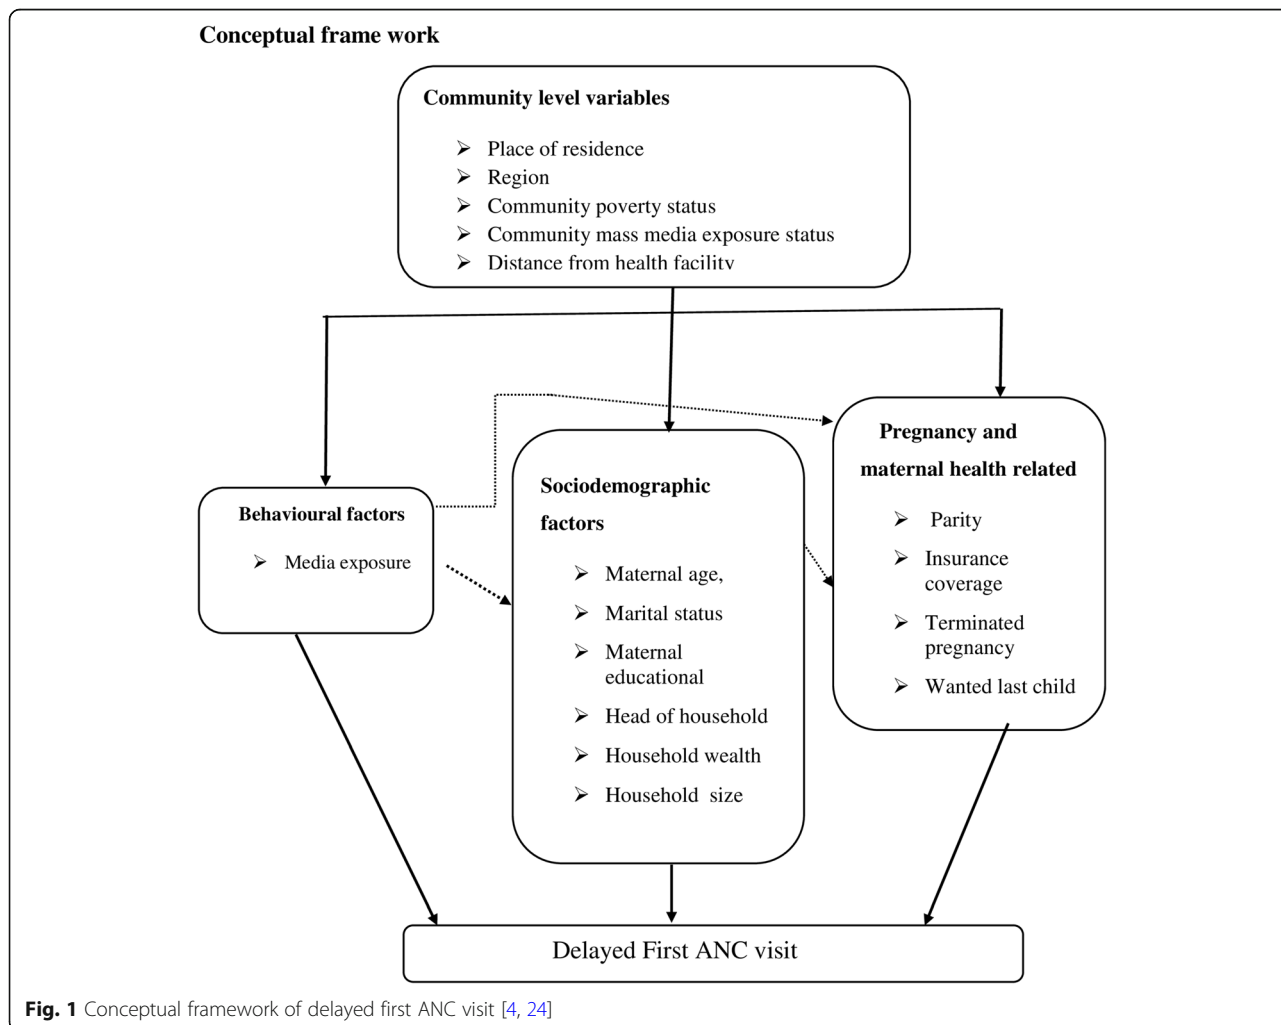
Conceptual frame work

Community level variables

➢ Place of residence
➢ Region
➢ Community poverty status
➢ Community mass media exposure status
➢ Distance from health facility

Pregnancy and maternal health related

➢ Parity
➢ Insurance coverage
➢ Terminated pregnancy
➢ Wanted last child

Sociodemographic factors

➢ Maternal age,
➢ Marital status
➢ Maternal educational
➢ Head of household
➢ Household wealth
➢ Household size

Behavioural factors

➢ Media exposure

Delayed First ANC visit

Fig. 1 Conceptual framework of delayed first ANC visit [4, 24]